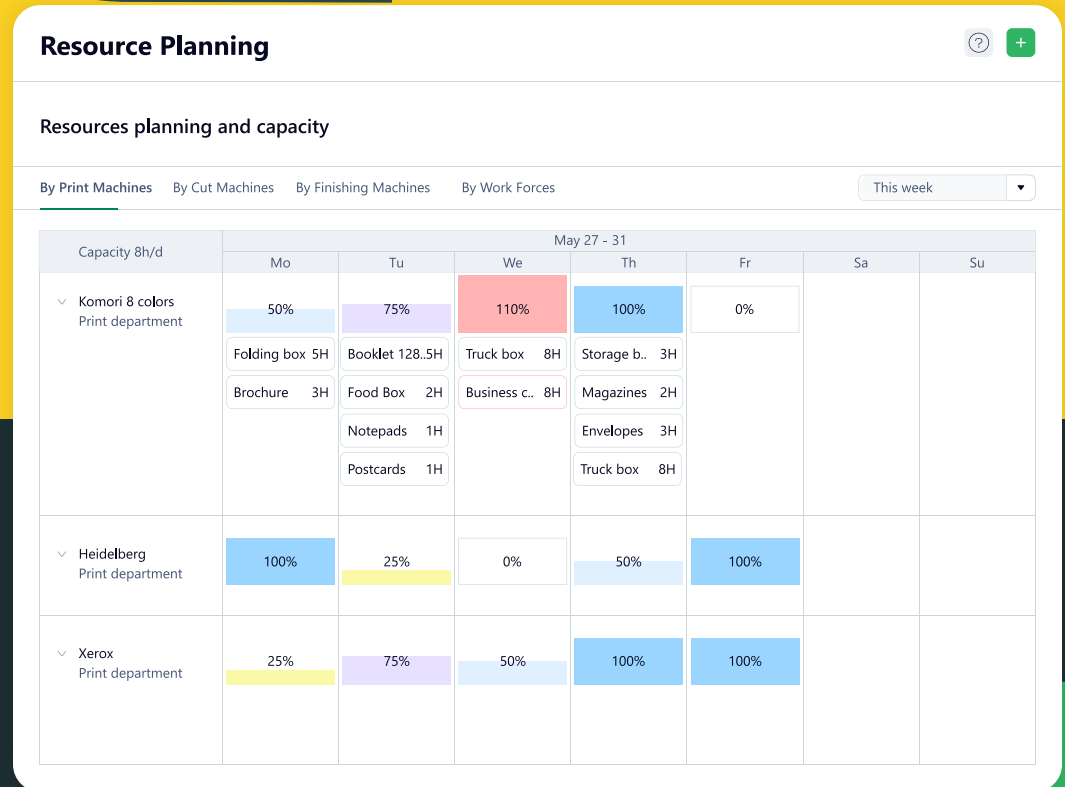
Resource Planning

?

+

Resources planning and capacity

By Print Machines | By Cut Machines | By Finishing Machines | By Work Forces

This week

| Capacity 8h/d | Mo | Tu | We | Th | Fr | Sa | Su |
|---|---|---|---|---|---|---|---|
| Komori 8 colors Print department | 50% Folding box 5H Brochure 3H | 75% Booklet 128..5H Food Box 2H Notepads 1H Postcards 1H | 110% Truck box 8H Business c.. 8H | 100% Storage b.. 3H Magazines 2H Envelopes 3H Truck box 8H | 0% | | |
| Heidelberg Print department | 100% | 25% | 0% | 50% | 100% | | |
| Xerox Print department | 25% | 75% | 50% | 100% | 100% | | |

May 27 - 31